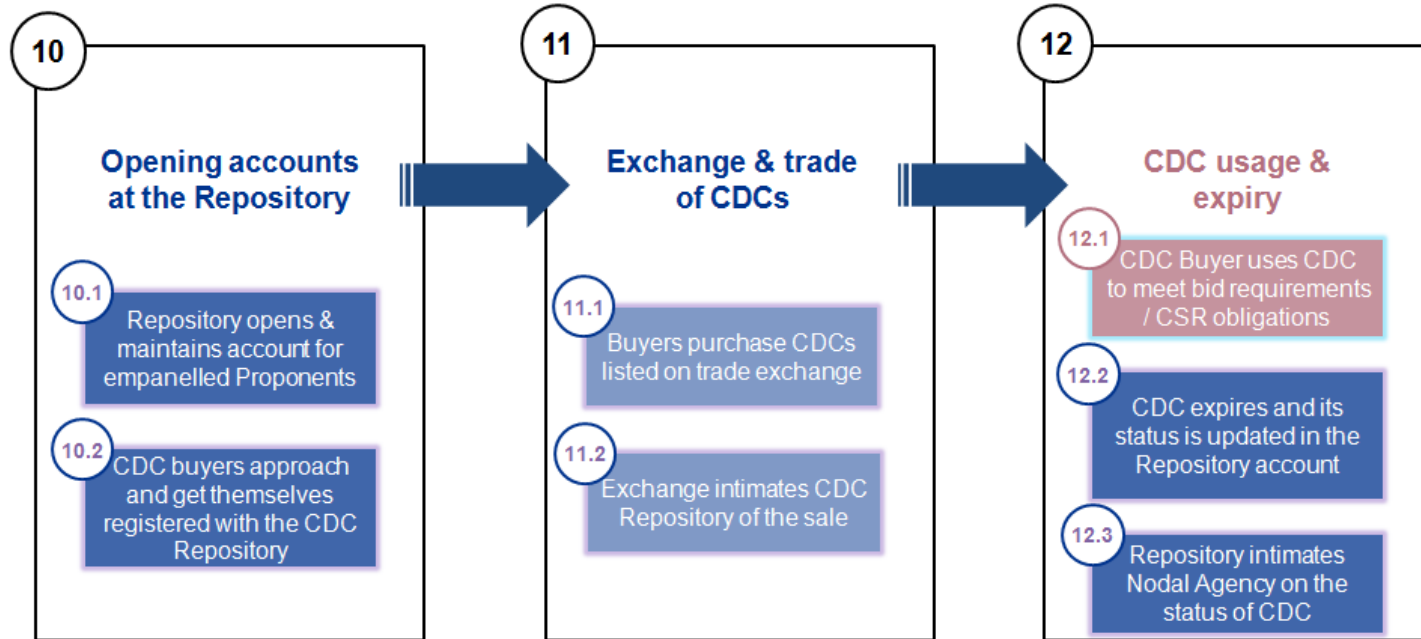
10

Opening accounts at the Repository

10.1 Repository opens & maintains account for empanelled Proponents

10.2 CDC buyers approach and get themselves registered with the CDC Repository

11

Exchange & trade of CDCs

11.1 Buyers purchase CDCs listed on trade exchange

11.2 Exchange intimates CDC Repository of the sale

12

CDC usage & expiry

12.1 CDC Buyer uses CDC to meet bid requirements / CSR obligations

12.2 CDC expires and its status is updated in the Repository account

12.3 Repository intimates Nodal Agency on the status of CDC